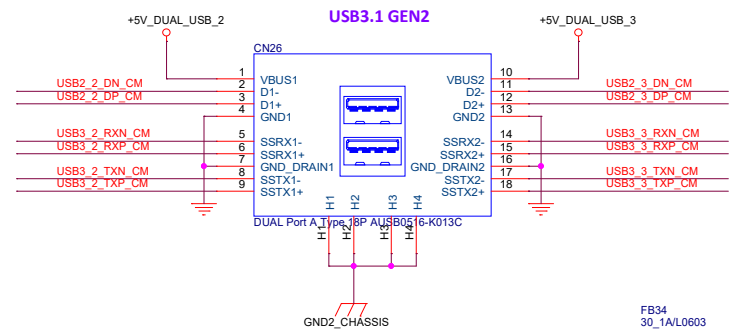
USB3.1 GEN2

+5V_DUAL_USB_2

+5V_DUAL_USB_3

CN26

USB2_2_DN_CM
USB2_2_DP_CM
USB3_2_RXN_CM
USB3_2_RXP_CM
USB3_2_TXN_CM
USB3_2_TXP_CM

1 VBUS1
2 D1-
3 D1+
4 GND1
5 SSRX1-
6 SSRX1+
7 GND_DRAIN1
8 SSTX1-
9 SSTX1+

VBUS2 10
D2- 11
D2+ 12
GND2 13
SSRX2- 14
SSRX2+ 15
GND_DRAIN2 16
SSTX2- 17
SSTX2+ 18

USB2_3_DN_CM
USB2_3_DP_CM
USB3_3_RXN_CM
USB3_3_RXP_CM
USB3_3_TXN_CM
USB3_3_TXP_CM

H1 H2 H3 H4

DUAL Port A Type 18P AUSB0516-K013C

H1 H2 H3 H4

GND2_CHASSIS

FB34
30_1A/L0603